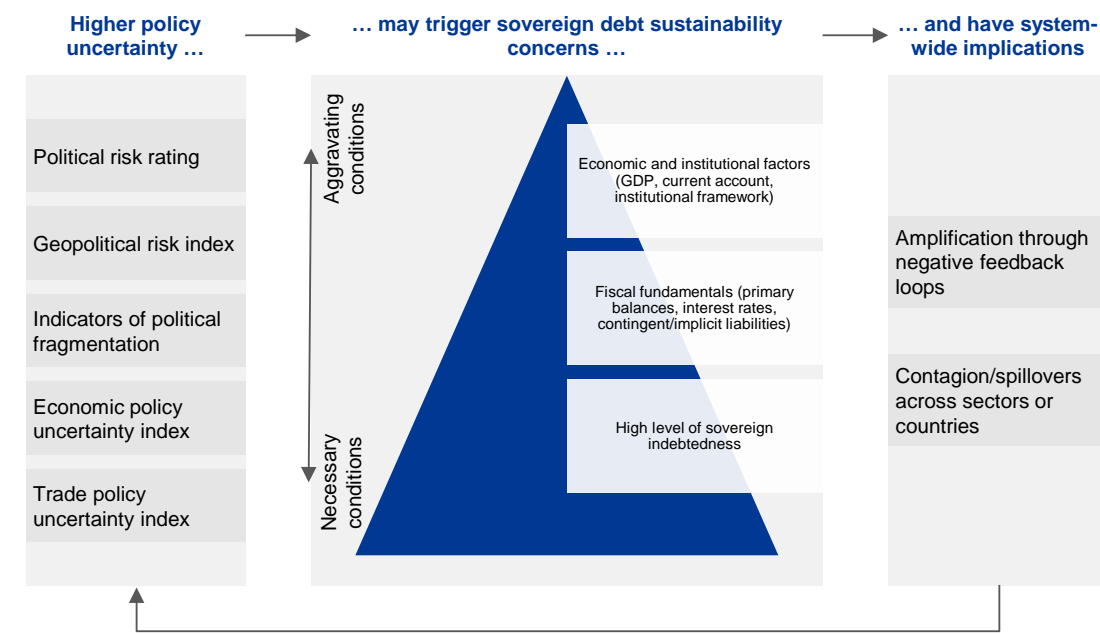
Higher policy uncertainty …

… may trigger sovereign debt sustainability concerns …

… and have system-wide implications

Political risk rating

Geopolitical risk index

Indicators of political fragmentation

Economic policy uncertainty index

Trade policy uncertainty index

Aggravating conditions

Necessary conditions

Economic and institutional factors (GDP, current account, institutional framework)

Fiscal fundamentals (primary balances, interest rates, contingent/implicit liabilities)

High level of sovereign indebtedness

Amplification through negative feedback loops

Contagion/spillovers across sectors or countries